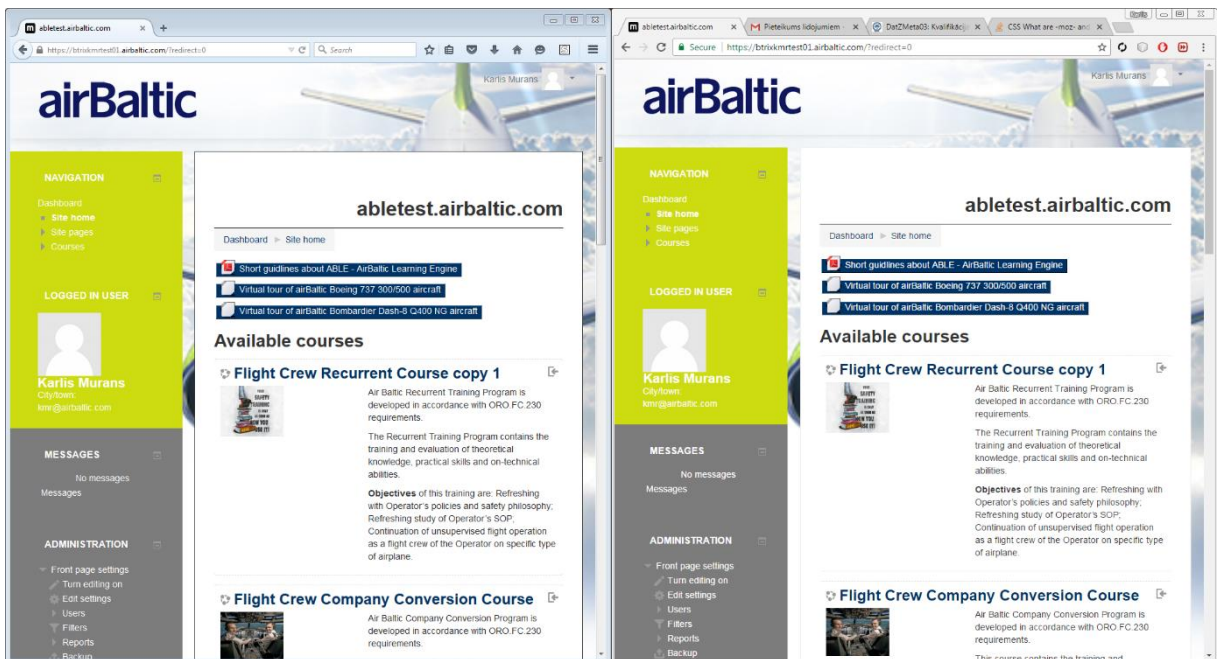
abletest.airbaltic.com ×  +

https://btrixkmrtest01.airbaltic.com/?redirect=0  Search

Karlis Murans

airBaltic

NAVIGATION

Dashboard
Site home
Site pages
Courses

LOGGED IN USER

Karlis Murans
City/town:
kmr@airbaltic.com

MESSAGES

No messages
Messages

ADMINISTRATION

Front page settings
Turn editing on
Edit settings
Users
Filters
Reports
Backup

abletest.airbaltic.com

Dashboard ► Site home

Short guidlines about ABLE - AirBaltic Learning Engine
Virtual tour of airBaltic Boeing 737 300/500 aircraft
Virtual tour of airBaltic Bombardier Dash-8 Q400 NG aircraft

Available courses

Flight Crew Recurrent Course copy 1

Air Baltic Recurrent Training Program is developed in accordance with ORO.FC.230 requirements.

The Recurrent Training Program contains the training and evaluation of theoretical knowledge, practical skills and on-technical abilities.

**Objectives** of this training are: Refreshing with Operator's policies and safety philosophy; Refreshing study of Operator's SOP; Continuation of unsupervised flight operation as a flight crew of the Operator on specific type of airplane.

Flight Crew Company Conversion Course

Air Baltic Company Conversion Program is developed in accordance with ORO.FC.230 requirements.

abletest.airbaltic.com ×  Pieteikums lidojumiem ×  DatZMeta03: Kvalifikācija ×  CSS What are -moz- and ×

Secure | https://btrixkmrtest01.airbaltic.com/?redirect=0

Karlis Murans

airBaltic

NAVIGATION

Dashboard
Site home
Site pages
Courses

LOGGED IN USER

Karlis Murans
City/town:
kmr@airbaltic.com

MESSAGES

No messages
Messages

ADMINISTRATION

Front page settings
Turn editing on
Edit settings
Users
Filters
Reports
Backup

abletest.airbaltic.com

Dashboard ► Site home

Short guidlines about ABLE - AirBaltic Learning Engine
Virtual tour of airBaltic Boeing 737 300/500 aircraft
Virtual tour of airBaltic Bombardier Dash-8 Q400 NG aircraft

Available courses

Flight Crew Recurrent Course copy 1

Air Baltic Recurrent Training Program is developed in accordance with ORO.FC.230 requirements.

The Recurrent Training Program contains the training and evaluation of theoretical knowledge, practical skills and on-technical abilities.

**Objectives** of this training are: Refreshing with Operator's policies and safety philosophy; Refreshing study of Operator's SOP; Continuation of unsupervised flight operation as a flight crew of the Operator on specific type of airplane.

Flight Crew Company Conversion Course

Air Baltic Company Conversion Program is developed in accordance with ORO.FC.230 requirements.

This course contains the training and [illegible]